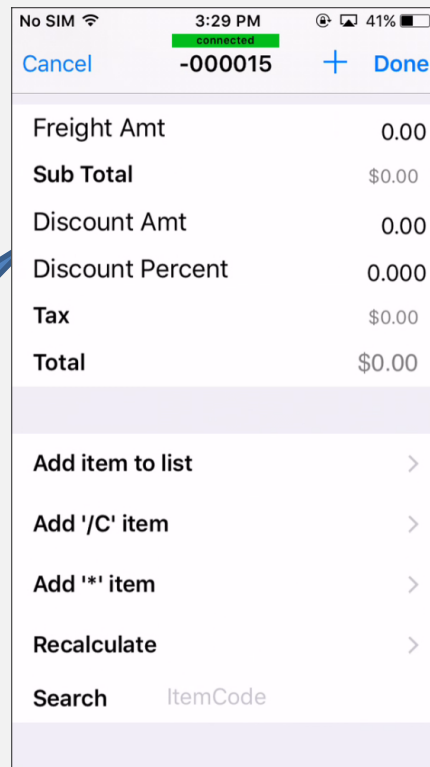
No SIM 3:29 PM 41%
connected
Cancel -000015 + Done

Freight Amt 0.00
Sub Total $0.00
Discount Amt 0.00
Discount Percent 0.000
Tax $0.00
Total $0.00

Add item to list
Add '/C' item
Add '*' item
Recalculate
Search ItemCode